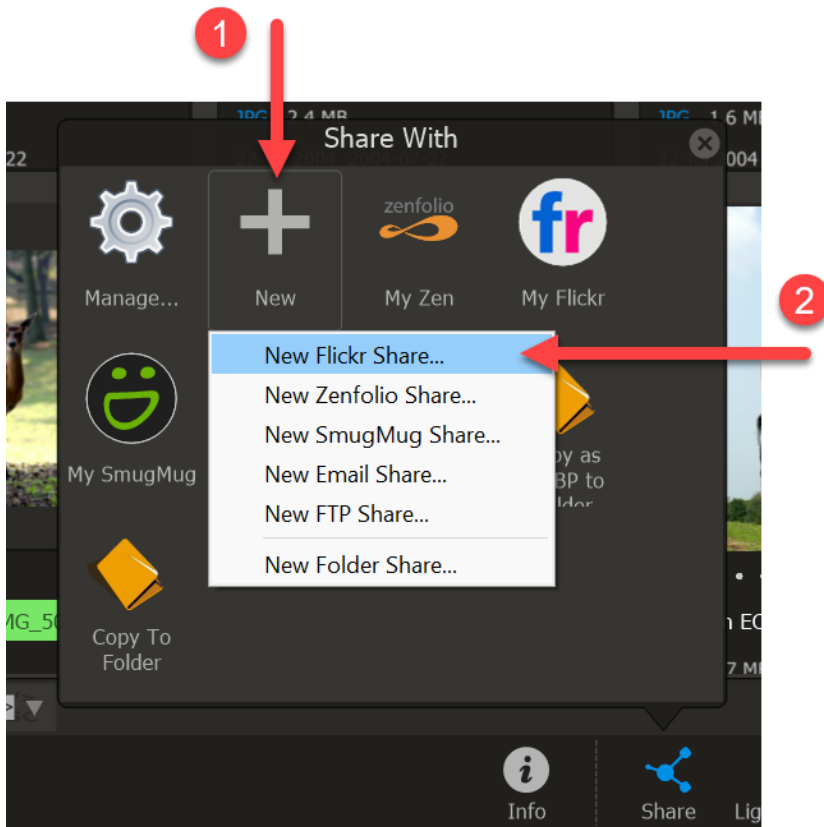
1

JPG 2.4 MB

JPG 1.6 MB

22

Share With

Manage...

New

zenfolio

My Zen

fr

My Flickr

2

My SmugMug

New Flickr Share...

New Zenfolio Share...

New SmugMug Share...

New Email Share...

New FTP Share...

New Folder Share...

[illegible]py as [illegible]BP to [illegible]lder

Copy To Folder

MG_5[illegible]

n EC

7 MB

i

Info

Share

Lig